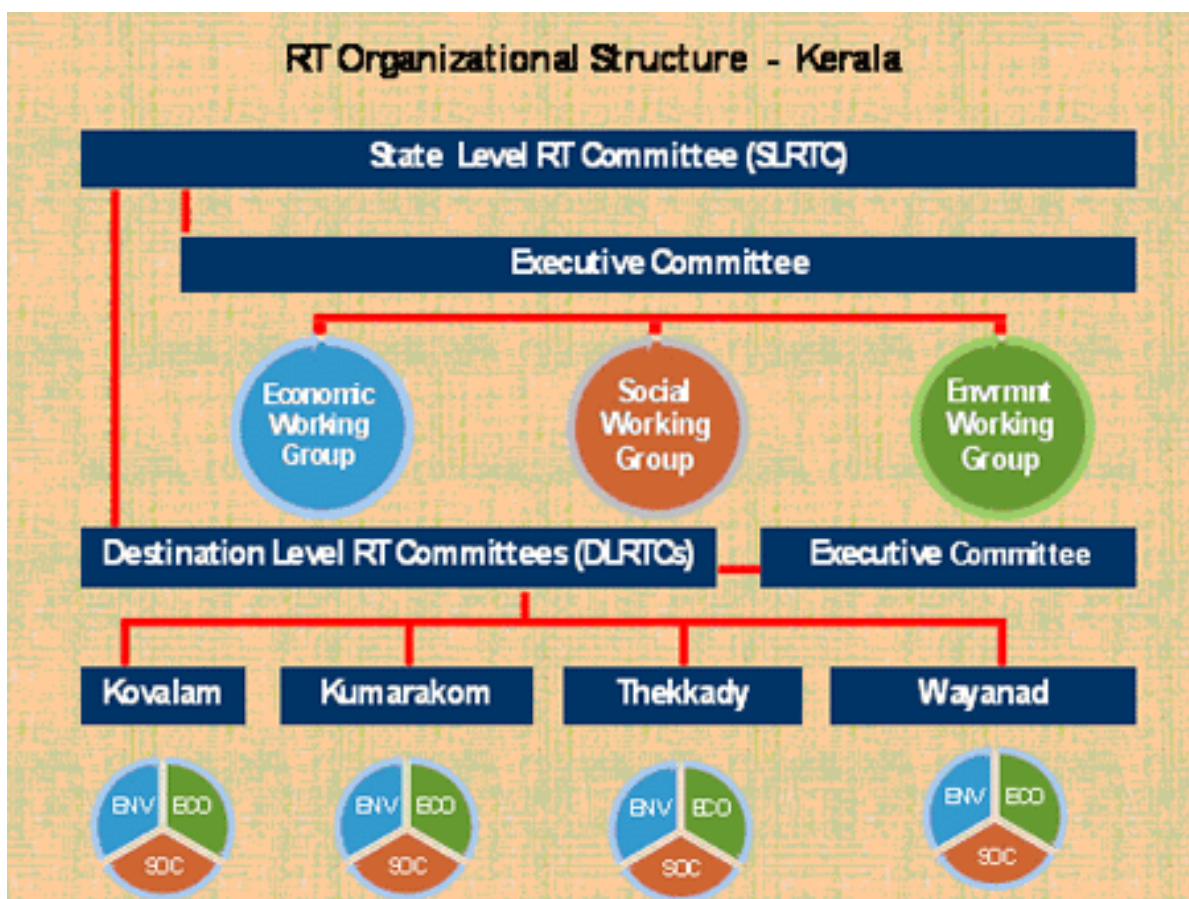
RT Organizational Structure - Kerala

State Level RT Committee (SLRTC)

Executive Committee

Economic Working Group

Social Working Group

Envrmnt Working Group

Destination Level RT Committees (DLRTCs)

Executive Committee

Kovalam

Kumarakom

Thekkady

Wayanad

ENV ECO SOC

ENV ECO SOC

ENV ECO SOC

ENV ECO SOC